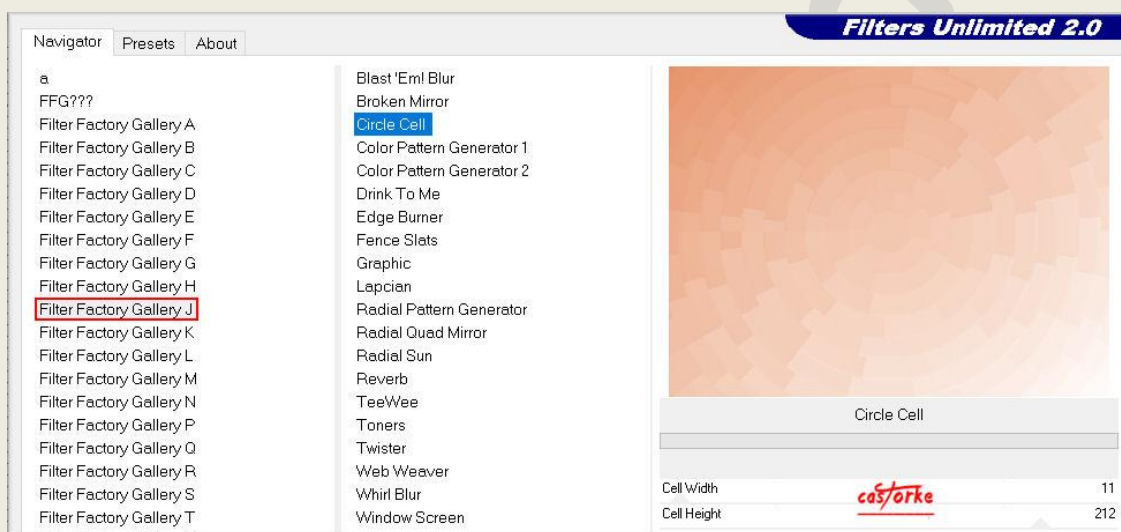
Navigator Presets About

Filters Unlimited 2.0

a
FFG???
Filter Factory Gallery A
Filter Factory Gallery B
Filter Factory Gallery C
Filter Factory Gallery D
Filter Factory Gallery E
Filter Factory Gallery F
Filter Factory Gallery G
Filter Factory Gallery H
Filter Factory Gallery J
Filter Factory Gallery K
Filter Factory Gallery L
Filter Factory Gallery M
Filter Factory Gallery N
Filter Factory Gallery P
Filter Factory Gallery Q
Filter Factory Gallery R
Filter Factory Gallery S
Filter Factory Gallery T

Blast 'Em! Blur
Broken Mirror
Circle Cell
Color Pattern Generator 1
Color Pattern Generator 2
Drink To Me
Edge Burner
Fence Slats
Graphic
Lapcian
Radial Pattern Generator
Radial Quad Mirror
Radial Sun
Reverb
TeeWee
Toners
Twister
Web Weaver
Whirl Blur
Window Screen

Circle Cell

| | |
|---|---|
| Cell Width | 11 |
| Cell Height | 212 |

castorke